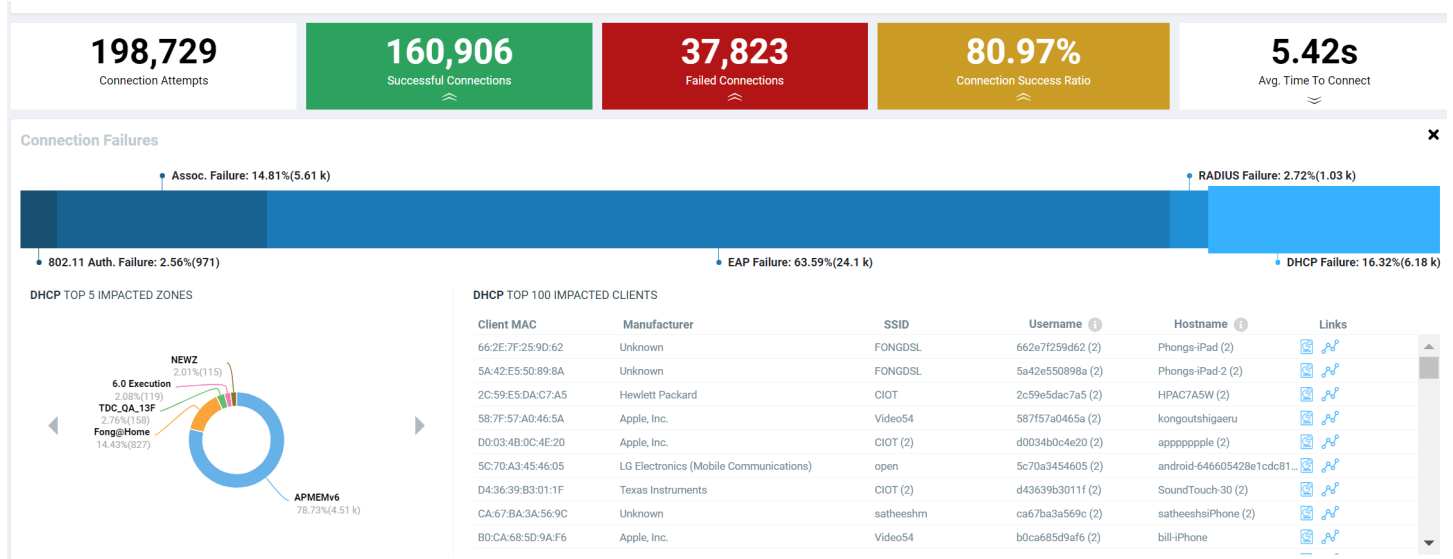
198,729
Connection Attempts

160,906
Successful Connections

37,823
Failed Connections

80.97%
Connection Success Ratio

5.42s
Avg. Time To Connect

Connection Failures

Assoc. Failure: 14.81%(5.61 k)

RADIUS Failure: 2.72%(1.03 k)

802.11 Auth. Failure: 2.56%(971)

EAP Failure: 63.59%(24.1 k)

DHCP Failure: 16.32%(6.18 k)

DHCP TOP 5 IMPACTED ZONES

NEWZ
2.01%(115)
6.0 Execution
2.08%(119)
TDC_QA_13F
2.76%(158)
Fong@Home
14.43%(827)
APMEMv6
78.73%(4.51 k)

DHCP TOP 100 IMPACTED CLIENTS

| Client MAC | Manufacturer | SSID | Username | Hostname | Links |
|---|---|---|---|---|---|
| 66:2E:7F:25:9D:62 | Unknown | FONGDSL | 662e7f259d62 (2) | Phongs-iPad (2) | |
| 5A:42:E5:50:89:8A | Unknown | FONGDSL | 5a42e550898a (2) | Phongs-iPad-2 (2) | |
| 2C:59:E5:DA:C7:A5 | Hewlett Packard | CIOT | 2c59e5dac7a5 (2) | HPAC7A5W (2) | |
| 58:7F:57:A0:46:5A | Apple, Inc. | Video54 | 587f57a0465a (2) | kongoutshigaeru | |
| D0:03:4B:0C:4E:20 | Apple, Inc. | CIOT (2) | d0034b0c4e20 (2) | appppppple (2) | |
| 5C:70:A3:45:46:05 | LG Electronics (Mobile Communications) | open | 5c70a3454605 (2) | android-646605428e1cdc81... | |
| D4:36:39:B3:01:1F | Texas Instruments | CIOT (2) | d43639b3011f (2) | SoundTouch-30 (2) | |
| CA:67:BA:3A:56:9C | Unknown | satheeshm | ca67ba3a569c (2) | satheeshsiPhone (2) | |
| B0:CA:68:5D:9A:F6 | Apple, Inc. | Video54 | b0ca685d9af6 (2) | bill-iPhone | |